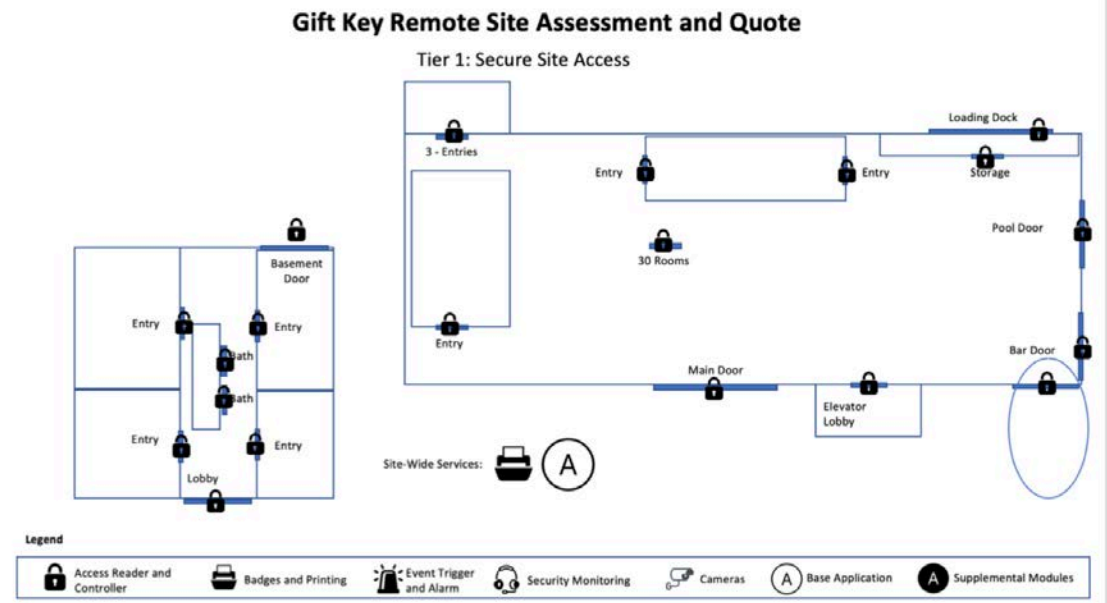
Gift Key Remote Site Assessment and Quote

Tier 1: Secure Site Access

3 - Entries

Loading Dock

Entry

Entry

Storage

Pool Door

30 Rooms

Basement Door

Entry

Entry

Bath

Bath

Entry

Entry

Entry

Bar Door

Main Door

Elevator Lobby

Site-Wide Services:

A

Lobby

Legend

Access Reader and Controller

Badges and Printing

Event Trigger and Alarm

Security Monitoring

Cameras

A Base Application

A Supplemental Modules